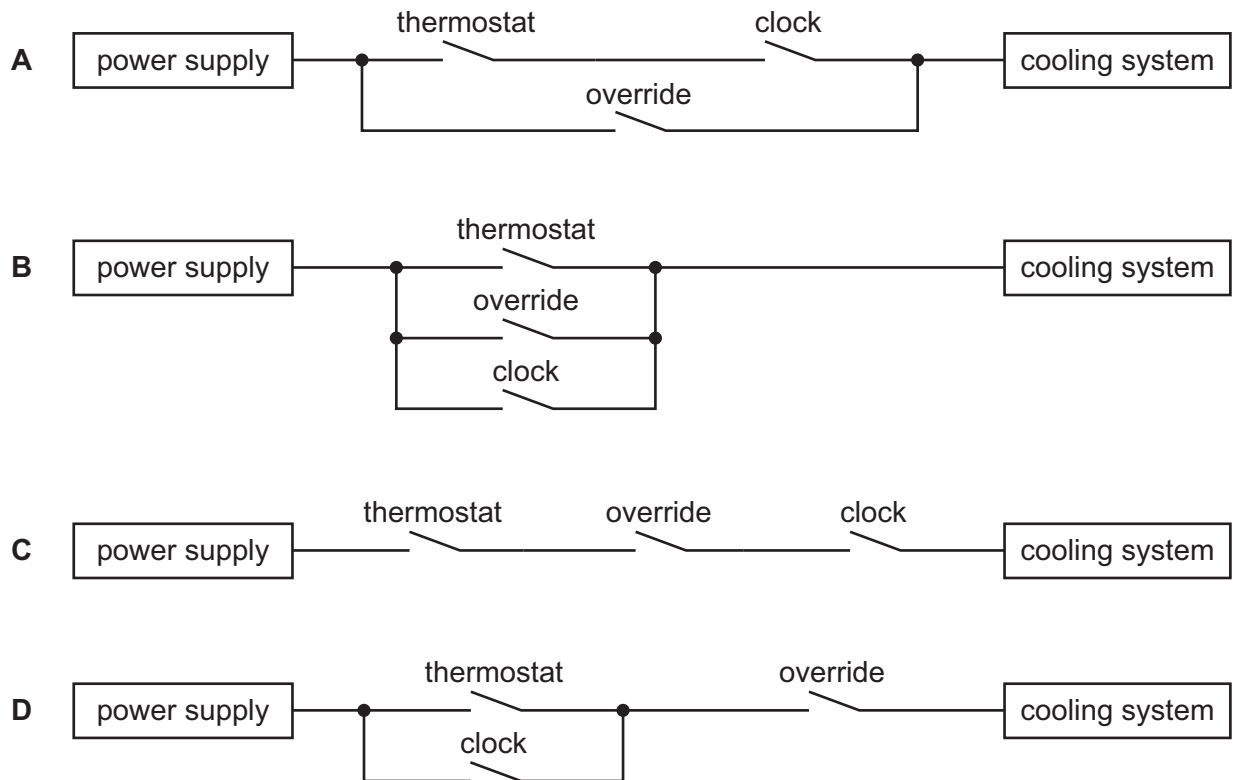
A power supply thermostat clock cooling system
override

B power supply thermostat cooling system
override
clock

C power supply thermostat override clock cooling system

D power supply thermostat override cooling system
clock